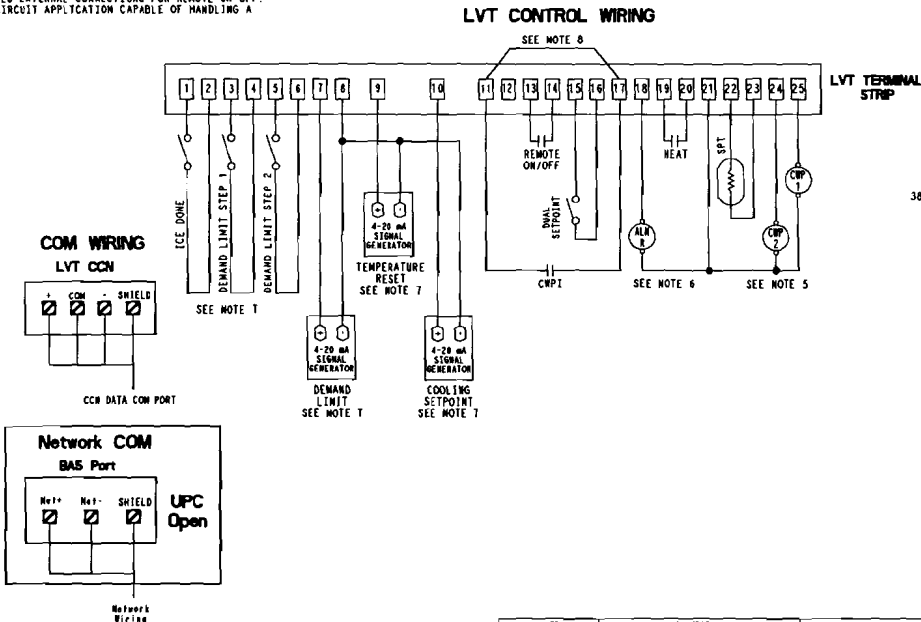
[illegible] EXTERNAL CONNECTIONS FOR REMOTE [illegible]
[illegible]IRCUIT APPLICATION CAPABLE OF HANDLING A

LVT CONTROL WIRING

SEE NOTE 8

1 2 3 4 5 6 7 8 9 10 11 12 13 14 15 16 17 18 19 20 21 22 23 24 25

LVT TERMINAL STRIP

ICE DONE

DEMAND LIMIT STEP 1

DEMAND LIMIT STEP 2

SEE NOTE T

4-20 mA SIGNAL GENERATOR

TEMPERATURE RESET SEE NOTE 7

REMOTE ON/OFF

DUAL SETPOINT

CWPI

HEAT

SPT

ALM R

SEE NOTE 6

CWP 1

CWP 2

SEE NOTE 5

38

COM WIRING

LVT CCN

+ COM - SHIELD

CCN DATA COM PORT

4-20 mA SIGNAL GENERATOR

DEMAND LIMIT SEE NOTE T

4-20 mA SIGNAL GENERATOR

COOLING SETPOINT SEE NOTE 7

Network COM

BAS Port

Net+ Net- SHIELD

UPC Open

Network Wiring